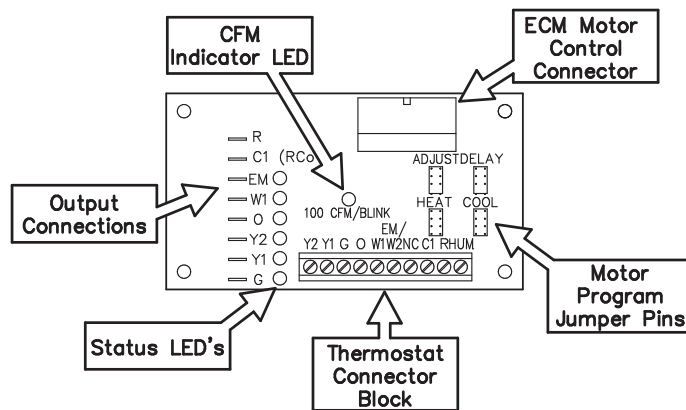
CFM Indicator LED

ECM Motor Control Connector

R
C1 (RCo
EM
W1
O
Y2
Y1
G

Output Connections

ADJUST DELAY

HEAT COOL

100 CFM/BLINK

EM/
Y2 Y1 G O W1 W2 NC C1 R HUM

Motor Program Jumper Pins

Status LED's

Thermostat Connector Block